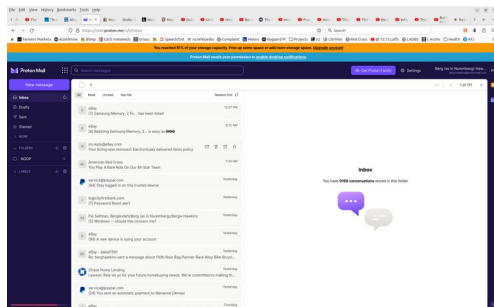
File Edit View History Bookmarks Tools Help

https://mail.proton.me/u/0/inbox

Search

Farmers Markets | eGridView | Bing | Cash Interest | Crimes | SpeechTest | sciencedaily | Complaint | Notes | Hygard Fi | Projects | Lib Vies | Red Cross | 12:13 Laffs | LADBS | Health | All | Other Bookmarks

You reached 81% of your storage capacity. Free up some space or add more storage space. Upgrade account

Proton Mail needs your permission to enable desktop notifications.

Proton Mail

Search messages

Get Proton Family

Settings

Berg (as in Nuremberg) Hea...

New message

Inbox

Drafts

Sent

Starred

More

FOLDERS

NOOP

LABELS

All | Read | Unread | Has file | Newest first

1 of 151

eBay
(7) Samsung Memory, 2 Pc... has been listed
12:07 PM

eBay
(4) Watching Samsung Memory, 2... is away on eBay
9:12 AM

no-reply@ebay.com
Your listing was removed: Electronically delivered items policy

American Red Cross
You Play A Role Role On Our All-Star Team
7:20 AM

service@paypal.com
(64) Stay logged in on this trusted device
Yesterday

login@citi.com
(7) Password Reset alert
Yesterday

Pol Seltman, Bergin(ehl)Berg (as in Nuremberg)Bergie Hawkins
(5) Windows -- should this concern me?
Yesterday

eBay
(58) A new device is using your account
Yesterday

eBay - beauti961
Re: berghawkins sent a message about 1920s Rear Bag Pannier Rack Alloy Bike Bicycl...
Yesterday

Chase Home Lending
Lawson: they on to for your future homebuying needs. We're committed to making th...
Yesterday

service@paypal.com
(34) You sent an automatic payment to Marianne Demas
Yesterday

eBay
Thursday

Inbox

You have 5169 conversations stored in this folder